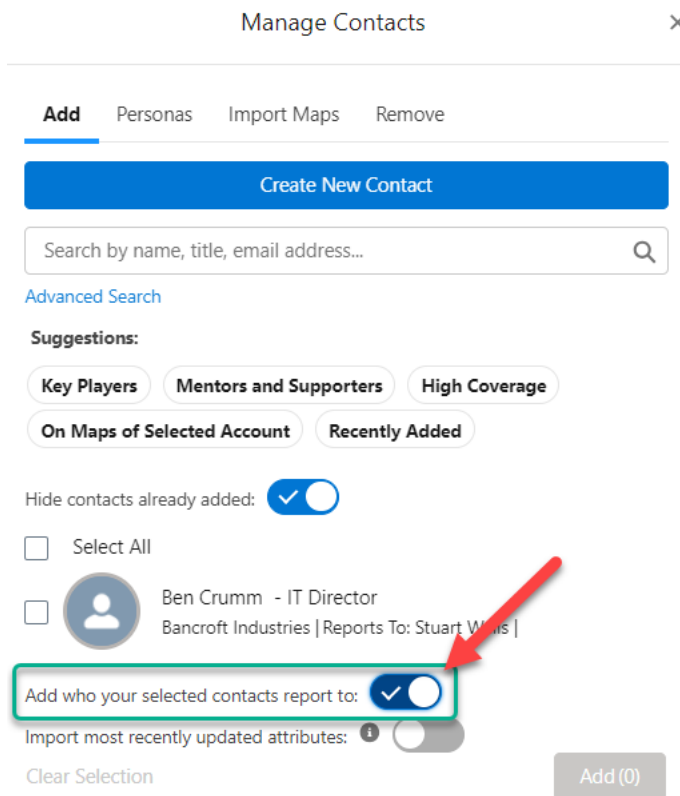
Manage Contacts

×

Add Personas Import Maps Remove

Create New Contact

Search by name, title, email address...

Advanced Search

Suggestions:

Key Players Mentors and Supporters High Coverage

On Maps of Selected Account Recently Added

Hide contacts already added:

Select All

Ben Crumm - IT Director

Bancroft Industries | Reports To: Stuart W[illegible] |

Add who your selected contacts report to:

Import most recently updated attributes:

Clear Selection

Add (0)